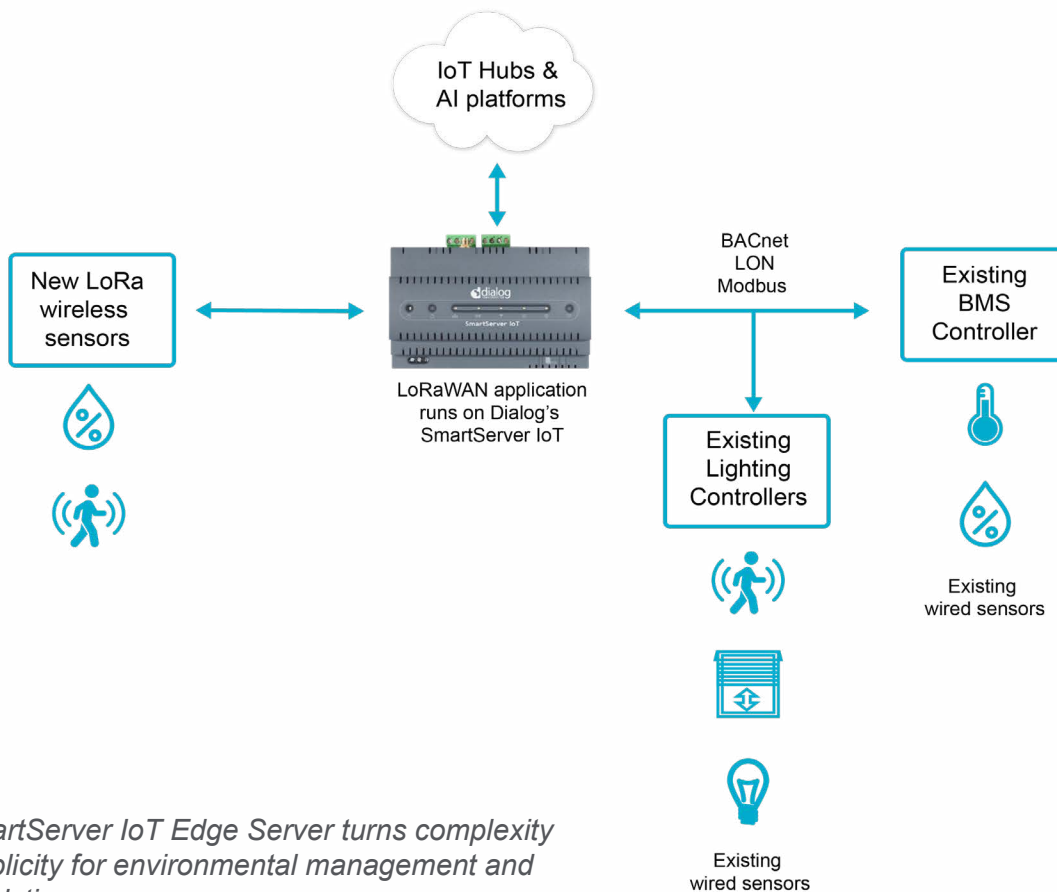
IoT Hubs & AI platforms

New LoRa wireless sensors

dialog

SmartServer IoT

LoRaWAN application runs on Dialog's SmartServer IoT

BACnet
LON
Modbus

Existing BMS Controller

Existing Lighting Controllers

Existing wired sensors

Existing wired sensors

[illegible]artServer IoT Edge Server turns complexity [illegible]plicity for environmental management and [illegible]